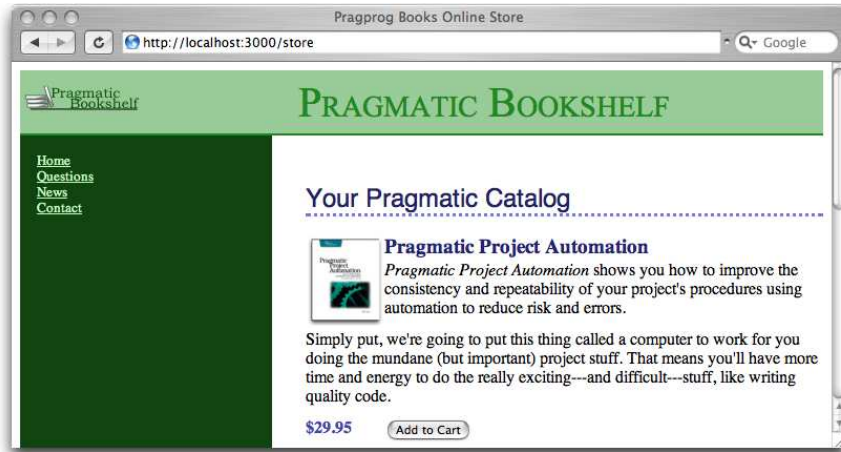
Pragprog Books Online Store

http://localhost:3000/store

Google

Pragmatic Bookshelf

Pragmatic Bookshelf

Home
Questions
News
Contact

Your Pragmatic Catalog

Pragmatic Project Automation

Pragmatic Project Automation shows you how to improve the consistency and repeatability of your project's procedures using automation to reduce risk and errors.

Simply put, we're going to put this thing called a computer to work for you doing the mundane (but important) project stuff. That means you'll have more time and energy to do the really exciting---and difficult---stuff, like writing quality code.

$29.95

Add to Cart